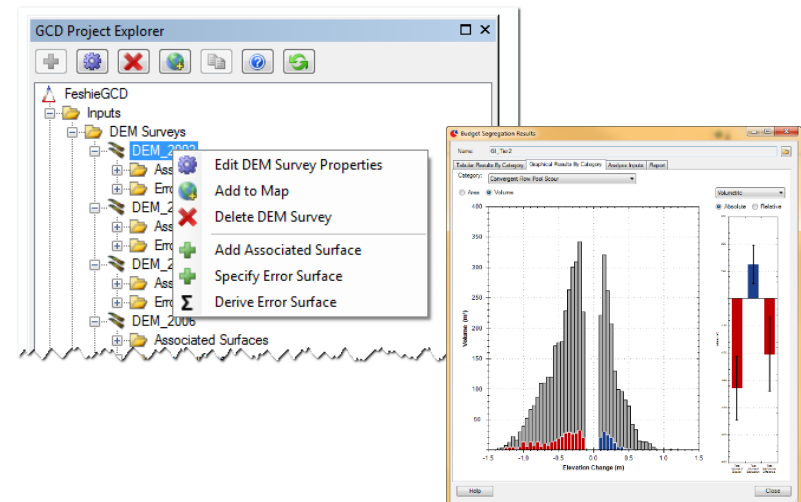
GCD Project Explorer

FeshieGCD
Inputs
DEM Surveys
DEM_2003
Associ
Erro
DEM_2
Assoc
Erro
DEM_2
Asso
Erro
DEM_2006
Associated Surfaces

Edit DEM Survey Properties
Add to Map
Delete DEM Survey
Add Associated Surface
Specify Error Surface
Derive Error Surface

Budget Segregation Results
Name: 03_Tier2
Tabular Results By Category | Graphical Results By Category | Analysis Inputs | Report
Category: Convergent Flow Pool Scour
Area Volume
Volumetric
Absolute Relative
400
350
300
250
200
150
100
50
0
Volume (m³)
-1.5 -1.0 -0.5 0.0 0.5 1.0 1.5
Elevation Change (m)
Help
Close